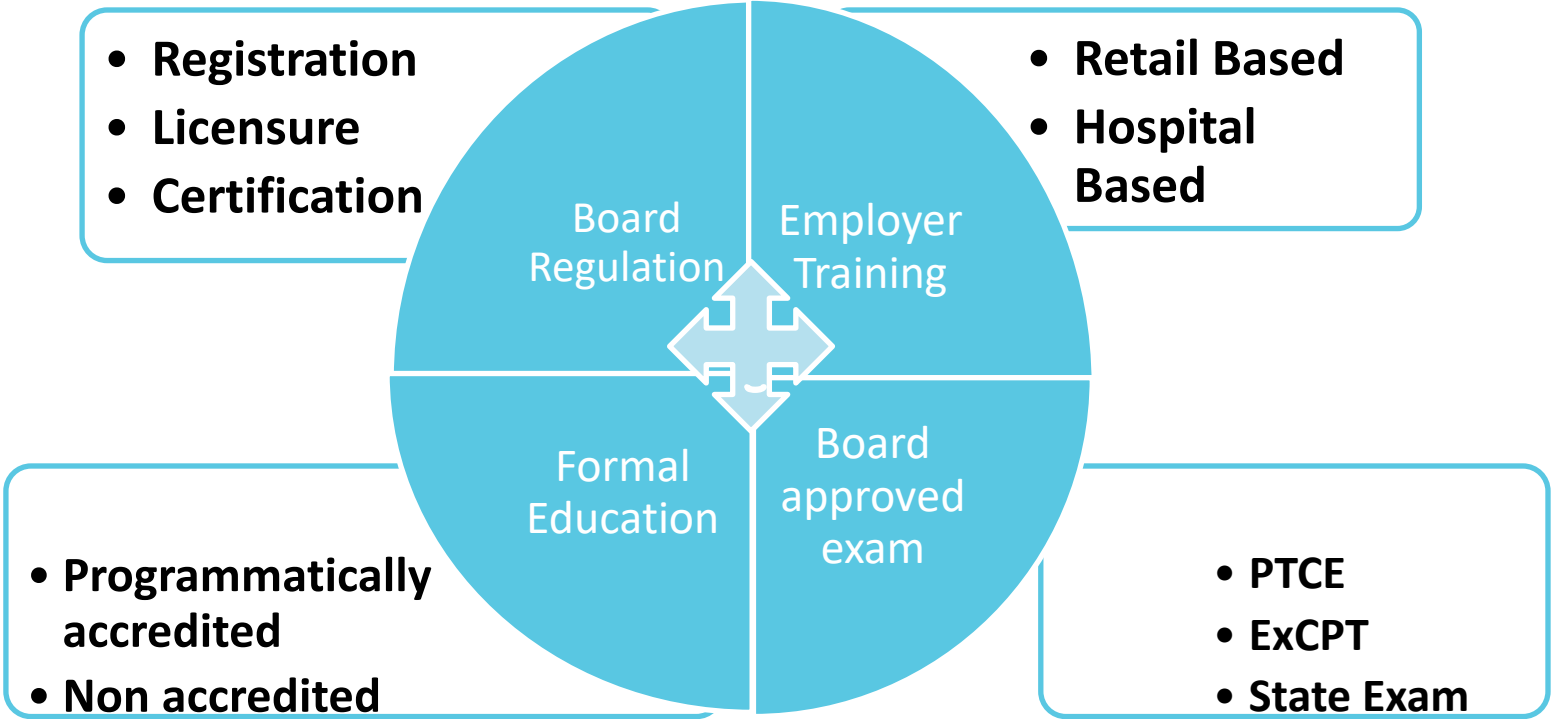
- Registration
- Licensure
- Certification

- Retail Based
- Hospital Based

Board Regulation

Employer Training

Formal Education

Board approved exam

- Programmatically accredited
- Non accredited

- PTCE
- ExCPT
- State Exam